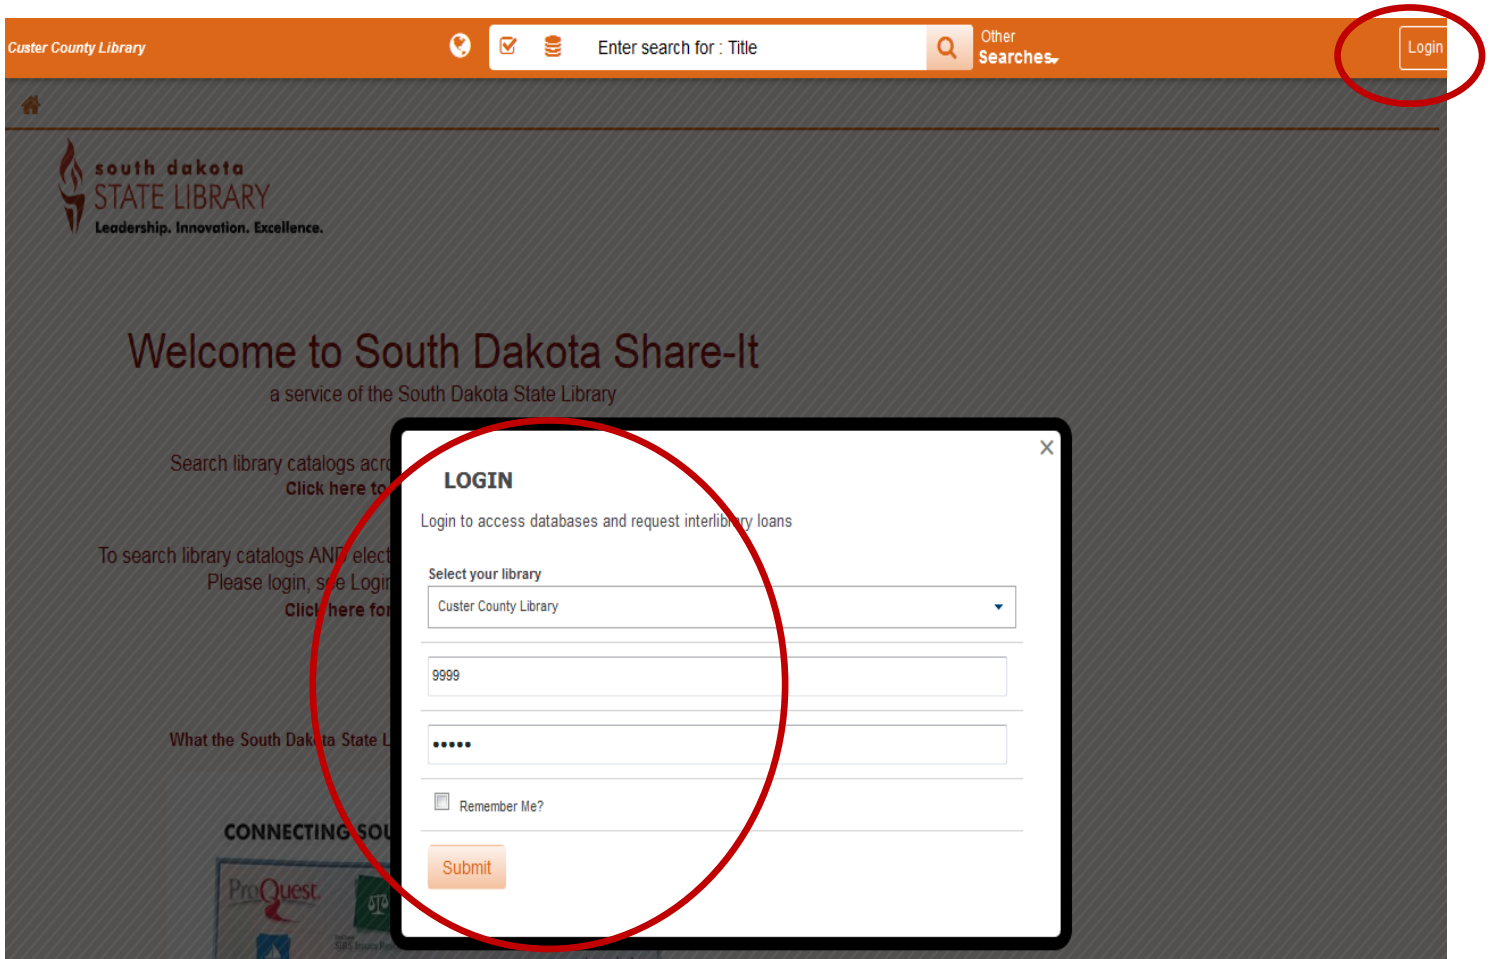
Custer County Library

Enter search for : Title

Other Searches

Login

south dakota STATE LIBRARY Leadership. Innovation. Excellence.

Welcome to South Dakota Share-It

a service of the South Dakota State Library

Search library catalogs acr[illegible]

Click here to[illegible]

To search library catalogs AND elect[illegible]

Please login, see Login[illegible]

Click here for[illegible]

What the South Dakota State L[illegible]

CONNECTING SOU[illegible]

ProQuest

×

LOGIN

Login to access databases and request interlibrary loans

Select your library

Custer County Library

9999

•••••

Remember Me?

Submit